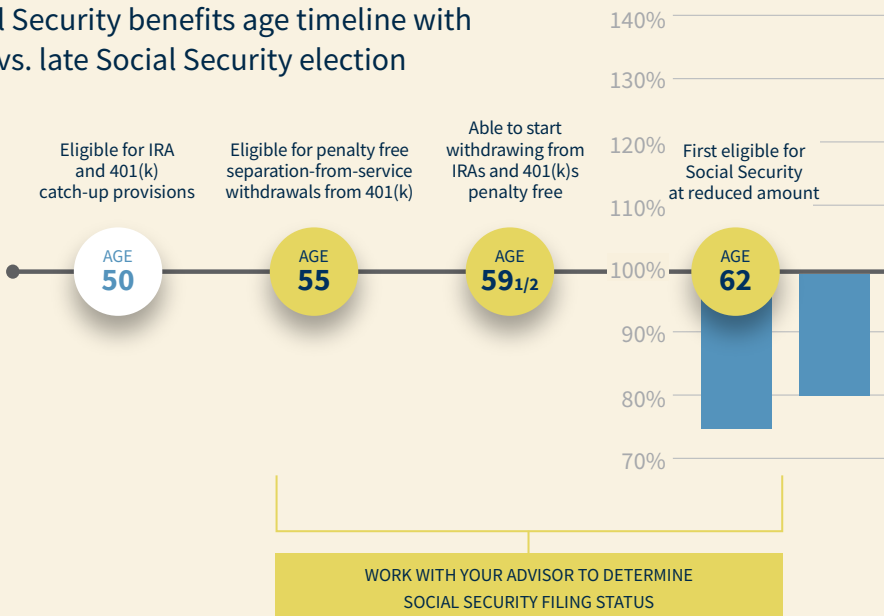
l Security benefits age timeline with vs. late Social Security election

140%

130%

120%

110%

100%

90%

80%

70%

Eligible for IRA and 401(k) catch-up provisions

AGE 50

Eligible for penalty free separation-from-service withdrawals from 401(k)

AGE 55

Able to start withdrawing from IRAs and 401(k)s penalty free

AGE $59\frac{1}{2}$

First eligible for Social Security at reduced amount

AGE 62

WORK WITH YOUR ADVISOR TO DETERMINE SOCIAL SECURITY FILING STATUS